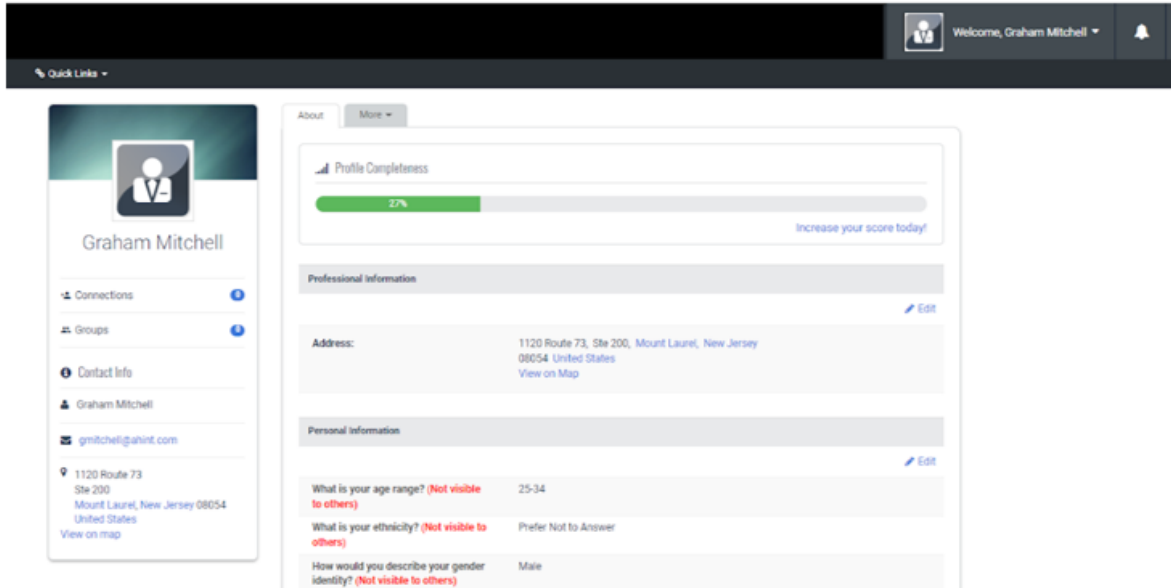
Welcome, Graham Mitchell

Quick Links

Graham Mitchell

Connections 0

Groups 0

Contact Info

Graham Mitchell

gmitchell@ahint.com

1120 Route 73
Ste 200
Mount Laurel, New Jersey 08054
United States
View on map

About

More

Profile Completeness

27%

Increase your score today!

Professional Information

Edit

| Address: | 1120 Route 73, Ste 200, Mount Laurel, New Jersey 08054 United States View on Map |
|---|---|

Personal Information

Edit

| What is your age range? (Not visible to others) | 25-34 |
|---|---|
| What is your ethnicity? (Not visible to others) | Prefer Not to Answer |
| How would you describe your gender identity? (Not visible to others) | Male |